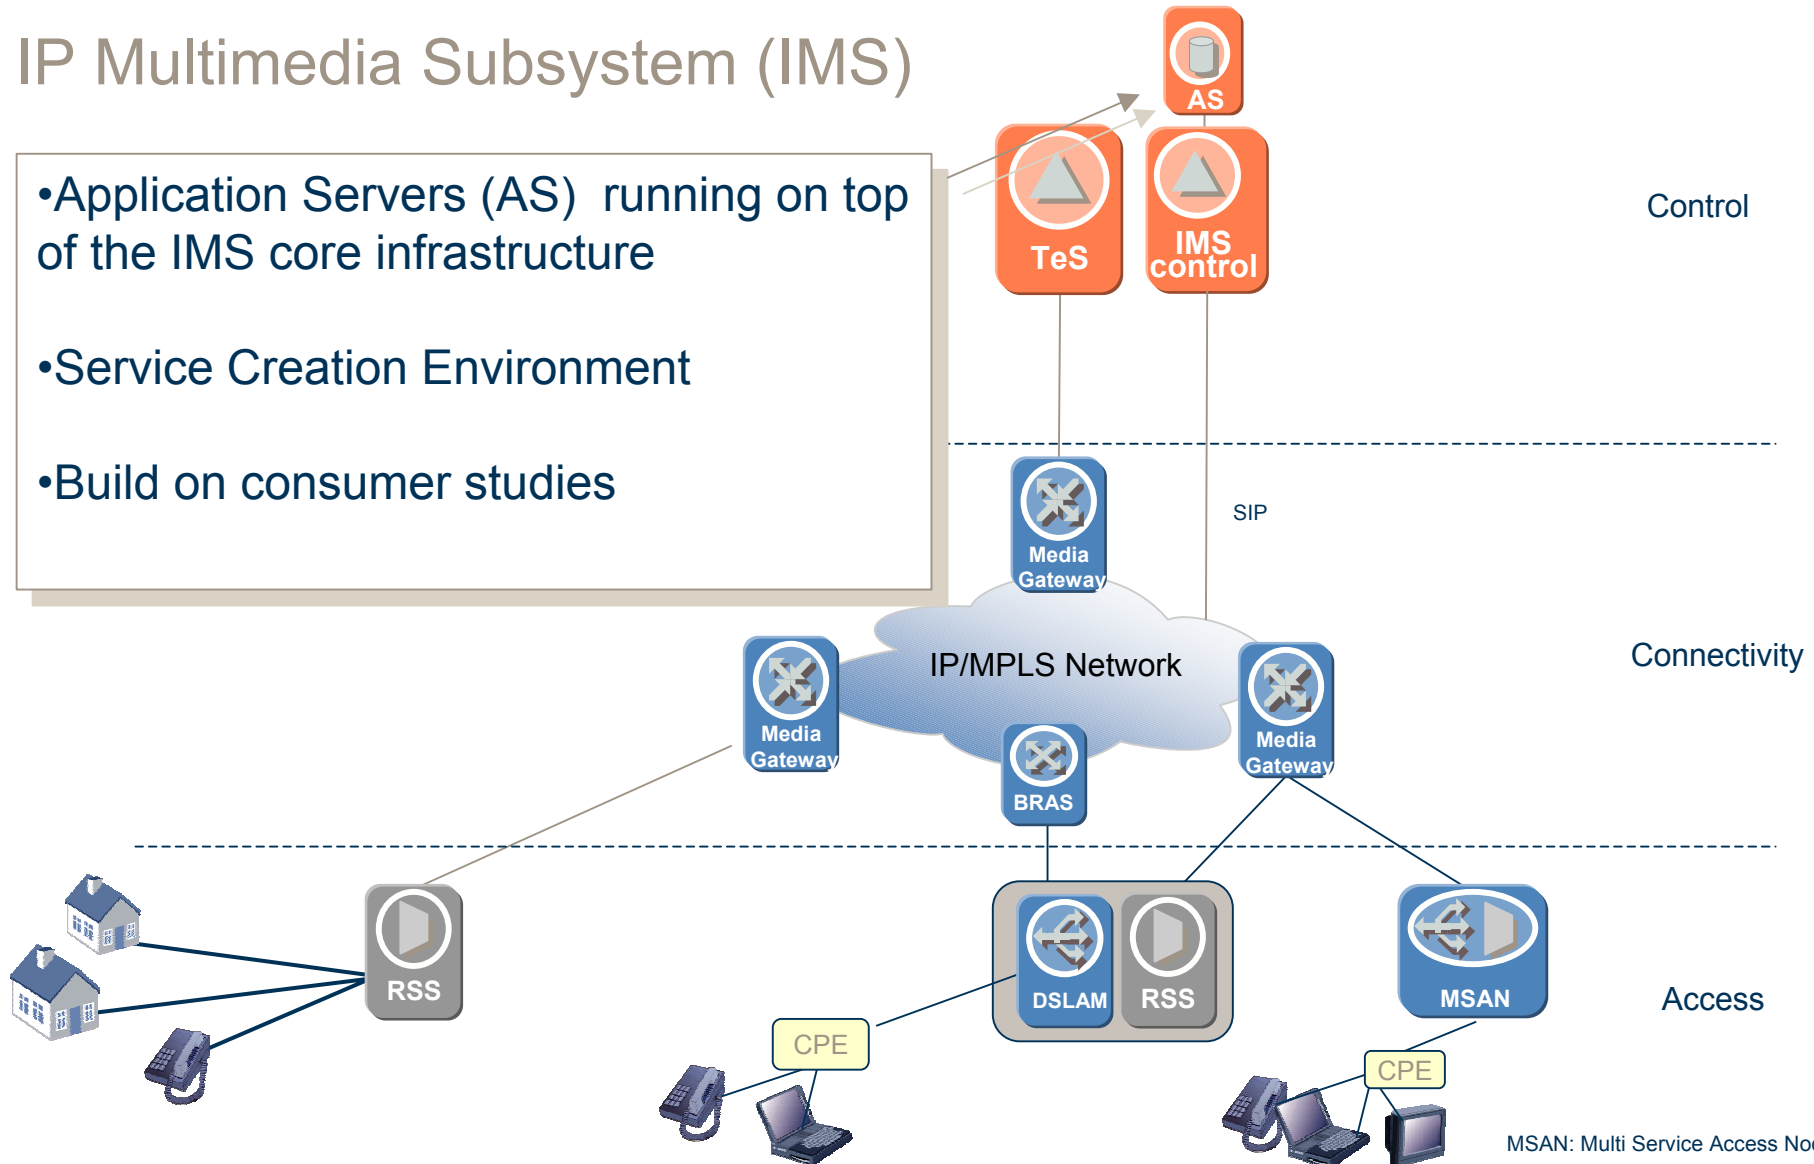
IP Multimedia Subsystem (IMS)

•Application Servers (AS) running on top of the IMS core infrastructure

•Service Creation Environment

•Build on consumer studies

AS

TeS

IMS control

Control

SIP

Media Gateway

IP/MPLS Network

Media Gateway

BRAS

Media Gateway

Connectivity

RSS

DSLAM

RSS

MSAN

Access

CPE

CPE

MSAN: Multi Service Access No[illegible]